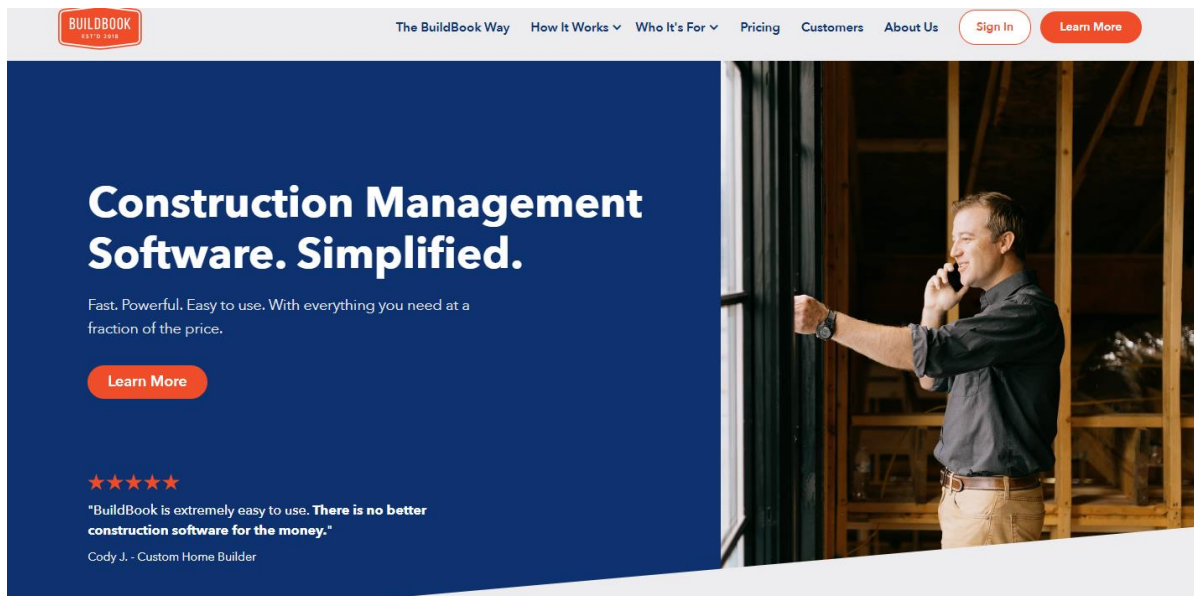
BUILDBOOK
EST'D 2018

The BuildBook Way How It Works Who It's For Pricing Customers About Us Sign In Learn More

Construction Management Software. Simplified.

Fast. Powerful. Easy to use. With everything you need at a fraction of the price.

Learn More

★★★★★

"BuildBook is extremely easy to use. There is no better construction software for the money."

Cody J. - Custom Home Builder